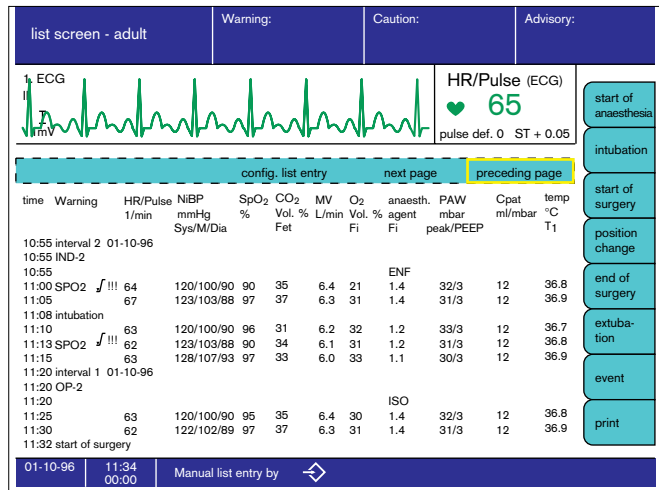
list screen - adult | Warning: | Caution: | Advisory:

1. ECG
II
1 mV

HR/Pulse (ECG)
65
pulse def. 0 ST + 0.05

start of anaesthesia
intubation
start of surgery
position change
end of surgery
extubation
event
print

config. list entry | next page | preceding page

| time | Warning | HR/Pulse 1/min | NiBP mmHg Sys/M/Dia | SpO$_2$ % | CO$_2$ Vol. % Fet | MV L/min | O$_2$ Vol. % Fi | anaesth. agent Fi | PAW mbar peak/PEEP | Cpat ml/mbar | temp °C T$_1$ |
|---|---|---|---|---|---|---|---|---|---|---|---|
| 10:55 interval 2 01-10-96 | | | | | | | | | | | |
| 10:55 IND-2 | | | | | | | | | | | |
| 10:55 | | | | | | | | ENF | | | |
| 11:00 | SPO2 !!! | 64 | 120/100/90 | 90 | 35 | 6.4 | 21 | 1.4 | 32/3 | 12 | 36.8 |
| 11:05 | | 67 | 123/103/88 | 97 | 37 | 6.3 | 31 | 1.4 | 31/3 | 12 | 36.9 |
| 11:08 intubation | | | | | | | | | | | |
| 11:10 | | 63 | 120/100/90 | 96 | 31 | 6.2 | 32 | 1.2 | 33/3 | 12 | 36.7 |
| 11:13 | SPO2 !!! | 62 | 123/103/88 | 90 | 34 | 6.1 | 31 | 1.2 | 31/3 | 12 | 36.8 |
| 11:15 | | 63 | 128/107/93 | 97 | 33 | 6.0 | 33 | 1.1 | 30/3 | 12 | 36.9 |
| 11:20 interval 1 01-10-96 | | | | | | | | | | | |
| 11:20 OP-2 | | | | | | | | | | | |
| 11:20 | | | | | | | | ISO | | | |
| 11:25 | | 63 | 120/100/90 | 95 | 35 | 6.4 | 30 | 1.4 | 32/3 | 12 | 36.8 |
| 11:30 | | 62 | 122/102/89 | 97 | 37 | 6.3 | 31 | 1.4 | 31/3 | 12 | 36.9 |
| 11:32 start of surgery | | | | | | | | | | | |

01-10-96 | 11:34 00:00 | Manual list entry by